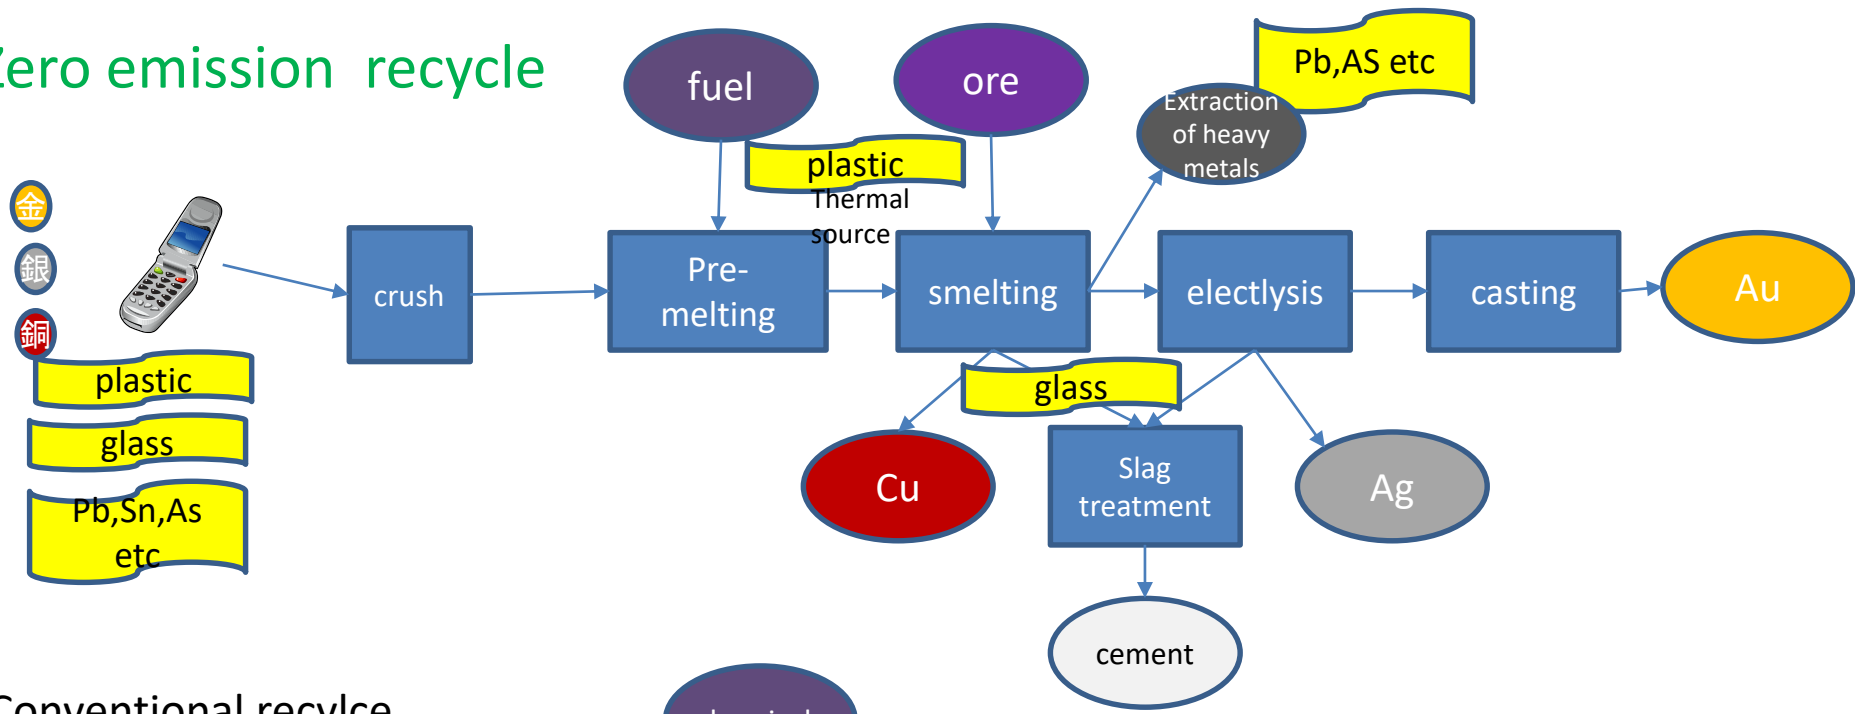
ero emission recycle

金
銀
銅

plastic
glass
Pb,Sn,As etc

crush

fuel

plastic
Thermal source

Pre-melting

ore

smelting

Extraction of heavy metals

Pb,AS etc

electlysis

casting

Au

glass

Cu

Slag treatment

Ag

cement

onventional recylce